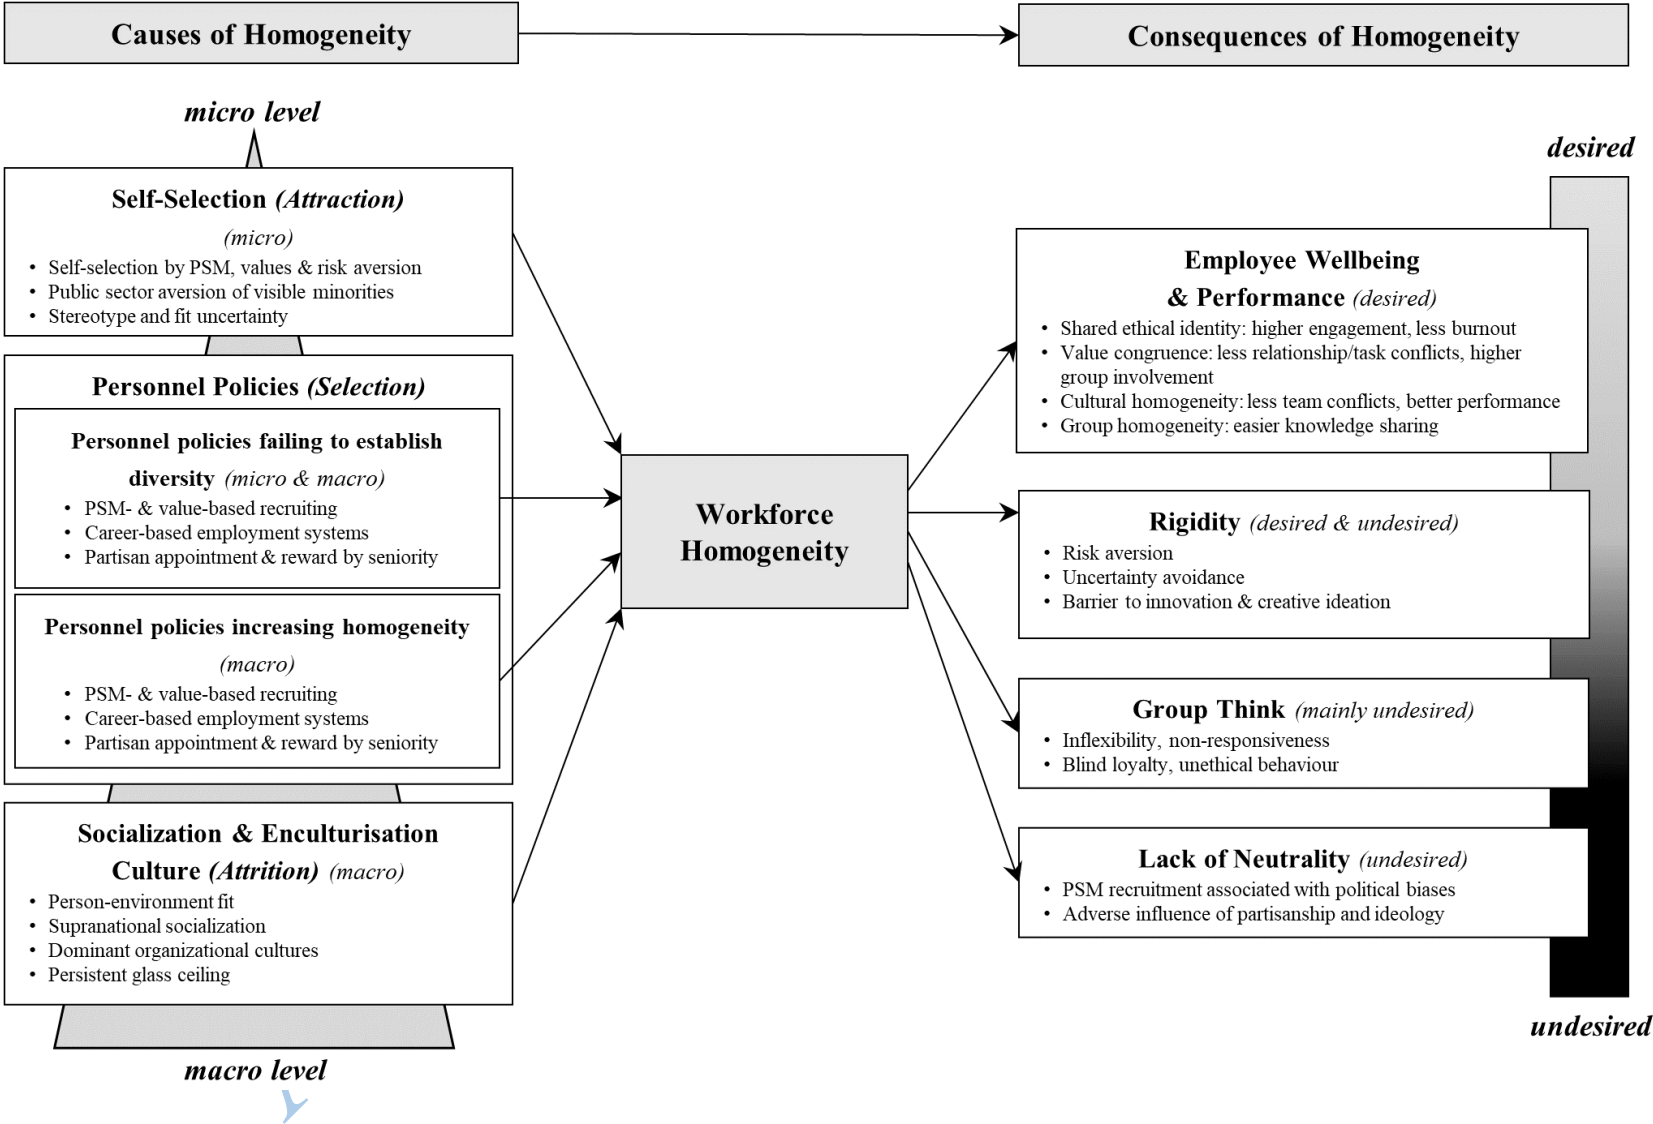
Causes of Homogeneity

Consequences of Homogeneity

micro level

Self-Selection (Attraction) (micro)
• Self-selection by PSM, values & risk aversion
• Public sector aversion of visible minorities
• Stereotype and fit uncertainty

Personnel Policies (Selection)

Personnel policies failing to establish diversity (micro & macro)
• PSM- & value-based recruiting
• Career-based employment systems
• Partisan appointment & reward by seniority

Personnel policies increasing homogeneity (macro)
• PSM- & value-based recruiting
• Career-based employment systems
• Partisan appointment & reward by seniority

Socialization & Enculturisation Culture (Attrition) (macro)
• Person-environment fit
• Supranational socialization
• Dominant organizational cultures
• Persistent glass ceiling

macro level

Workforce Homogeneity

desired

Employee Wellbeing & Performance (desired)
• Shared ethical identity: higher engagement, less burnout
• Value congruence: less relationship/task conflicts, higher group involvement
• Cultural homogeneity: less team conflicts, better performance
• Group homogeneity: easier knowledge sharing

Rigidity (desired & undesired)
• Risk aversion
• Uncertainty avoidance
• Barrier to innovation & creative ideation

Group Think (mainly undesired)
• Inflexibility, non-responsiveness
• Blind loyalty, unethical behaviour

Lack of Neutrality (undesired)
• PSM recruitment associated with political biases
• Adverse influence of partisanship and ideology

undesired